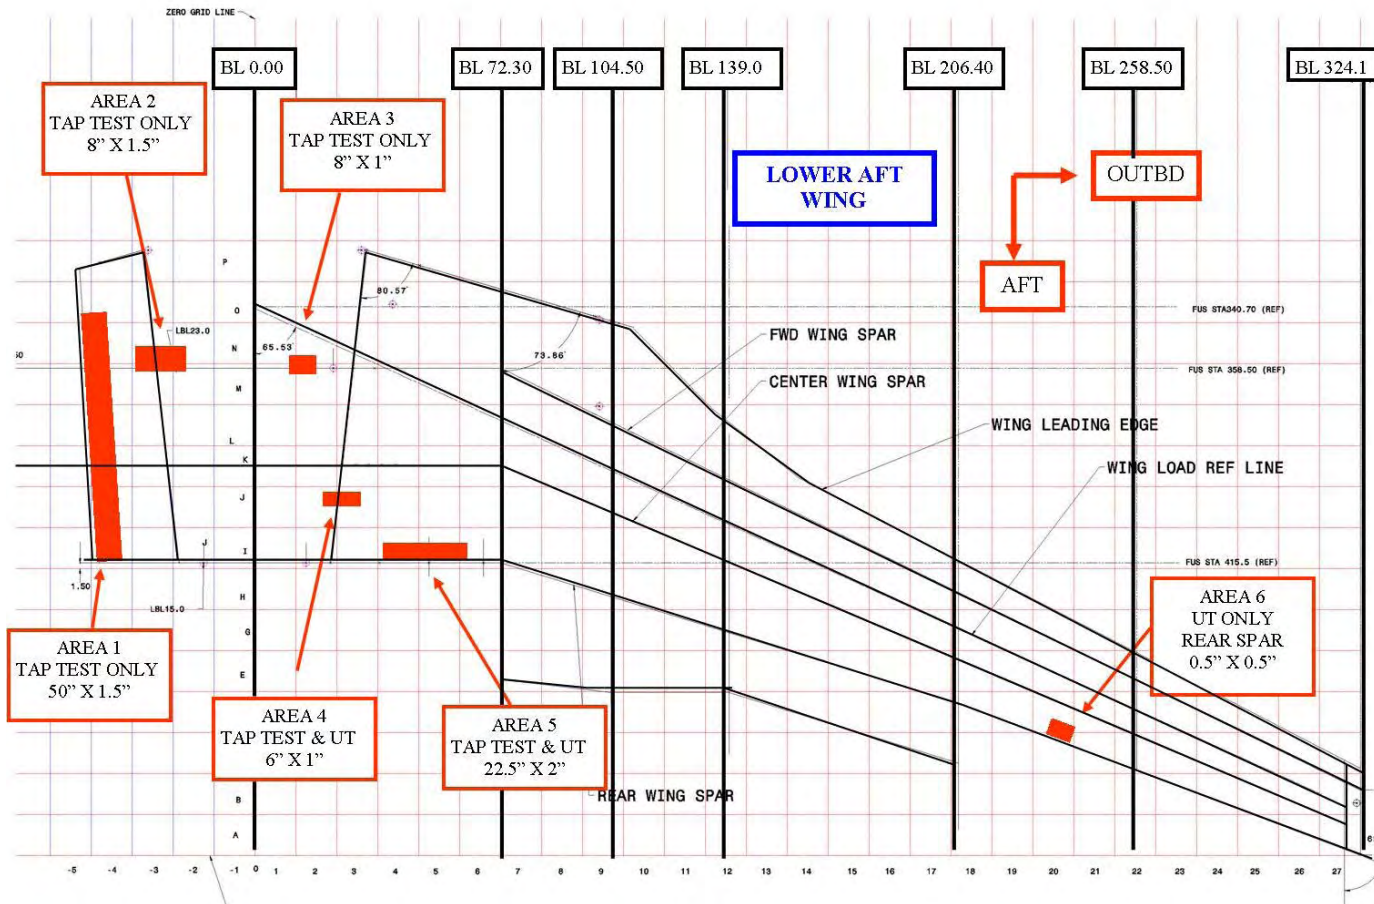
ZERO GRID LINE

BL 0.00

BL 72.30

BL 104.50

BL 139.0

BL 206.40

BL 258.50

BL 324.1

AREA 2
TAP TEST ONLY
8" X 1.5"

AREA 3
TAP TEST ONLY
8" X 1"

LOWER AFT
WING

OUTBD

AFT

P

O

N

M

L

K

J

I

H

G

E

B

A

80.57

65.53

LBL23.0

73.86

FUS STA340.70 (REF)

FUS STA 358.50 (REF)

FWD WING SPAR

CENTER WING SPAR

WING LEADING EDGE

WING LOAD REF LINE

FUS STA 415.5 (REF)

J

1.50

LBL15.0

AREA 1
TAP TEST ONLY
50" X 1.5"

AREA 4
TAP TEST & UT
6" X 1"

AREA 5
TAP TEST & UT
22.5" X 2"

AREA 6
UT ONLY
REAR SPAR
0.5" X 0.5"

REAR WING SPAR

-5 -4 -3 -2 -1 0 1 2 3 4 5 6 7 8 9 10 11 12 13 14 15 16 17 18 19 20 21 22 23 24 25 26 27